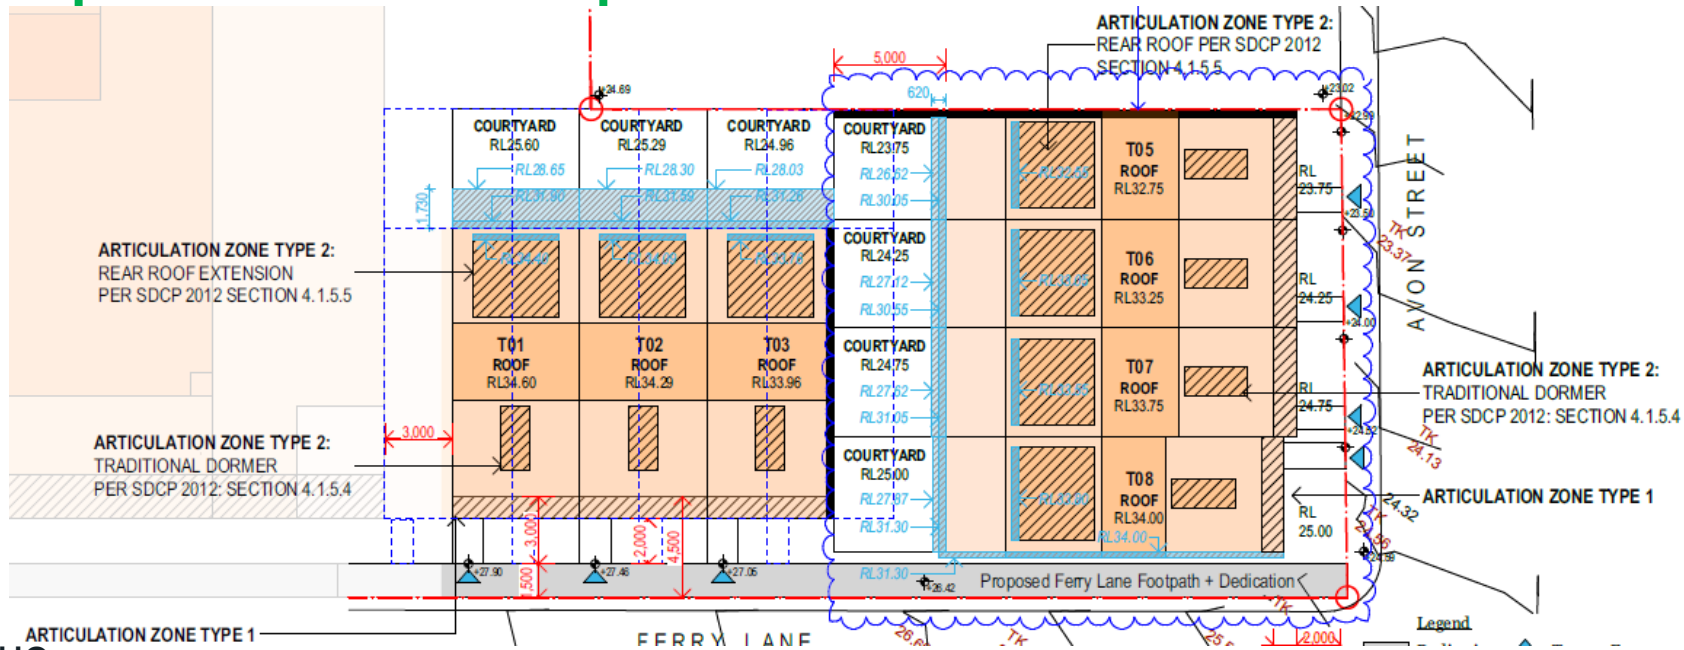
ARTICULATION ZONE TYPE 2:
REAR ROOF PER SDCP 2012
SECTION 4.1.5.5

5,000
620
+24.69
+23.02

COURTYARD
RL25.60
RL28.65

COURTYARD
RL25.29
RL28.30

COURTYARD
RL24.96
RL28.03

COURTYARD
RL23.75
RL26.62
RL30.05

COURTYARD
RL24.25
RL27.12
RL30.55

COURTYARD
RL24.75
RL27.62
RL31.05

COURTYARD
RL25.00
RL27.87
RL31.30

1,730

T05
ROOF
RL32.75

T06
ROOF
RL33.25

T07
ROOF
RL33.75

T08
ROOF
RL34.00

RL 23.75
RL 24.25
RL 24.75
RL 25.00

AVON STREET

ARTICULATION ZONE TYPE 2:
REAR ROOF EXTENSION
PER SDCP 2012 SECTION 4.1.5.5

T01
ROOF
RL34.60

T02
ROOF
RL34.29

T03
ROOF
RL33.96

ARTICULATION ZONE TYPE 2:
TRADITIONAL DORMER
PER SDCP 2012: SECTION 4.1.5.4

3,000

ARTICULATION ZONE TYPE 2:
TRADITIONAL DORMER
PER SDCP 2012: SECTION 4.1.5.4

ARTICULATION ZONE TYPE 1

TK 23.37
TK 24.13
24.32
TK

3,000
2,000
4,500
1,500
+27.90
+27.46
+27.05
RL34.00
RL31.30
+26.42

Proposed Ferry Lane Footpath + Dedication

ARTICULATION ZONE TYPE 1

FERRY LANE

2,000

Legend